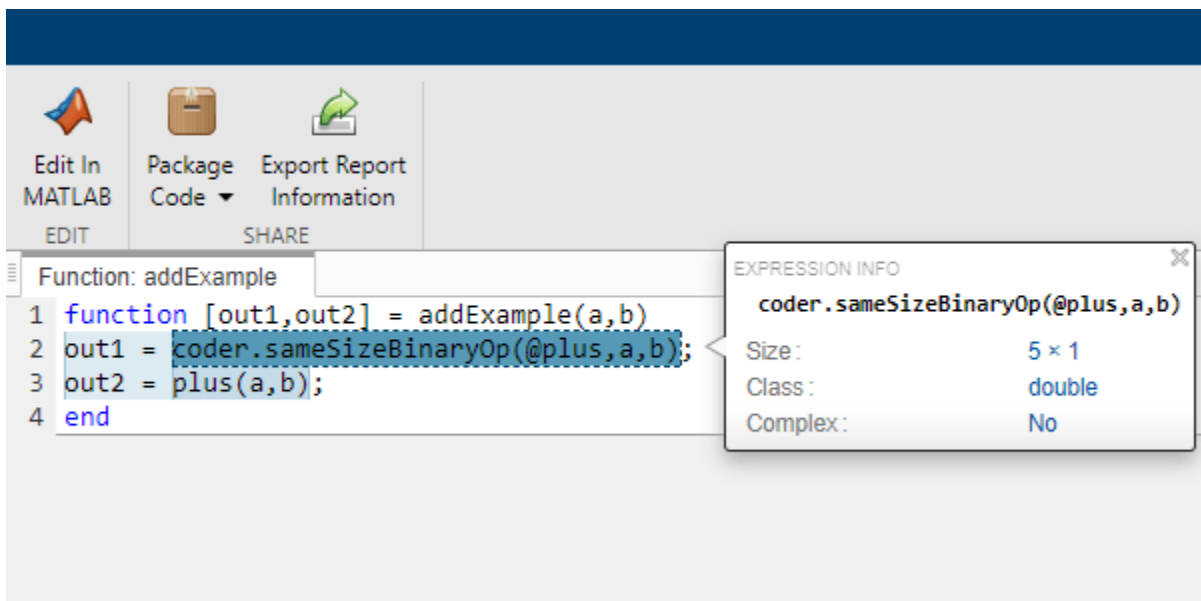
Edit In MATLAB
EDIT

Package Code ▼

Export Report Information

SHARE

Function: addExample

1 function [out1,out2] = addExample(a,b)
2 out1 = coder.sameSizeBinaryOp(@plus,a,b);
3 out2 = plus(a,b);
4 end

EXPRESSION INFO
coder.sameSizeBinaryOp(@plus,a,b)

| Size : | 5 × 1 |
|---|---|
| Class : | double |
| Complex : | No |